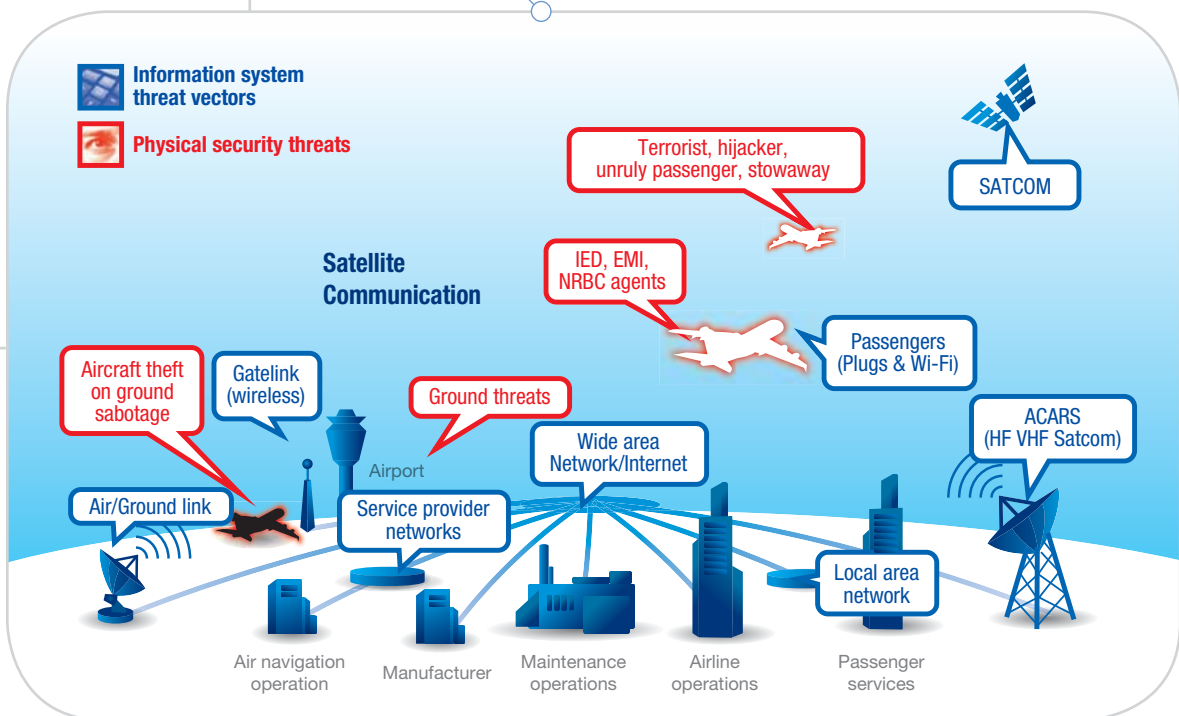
Information system threat vectors

Physical security threats

Terrorist, hijacker, unruly passenger, stowaway

SATCOM

Satellite Communication

IED, EMI, NRBC agents

Passengers (Plugs & Wi-Fi)

Aircraft theft on ground sabotage

Gatelink (wireless)

Ground threats

ACARS (HF VHF Satcom)

Wide area Network/Internet

Airport

Air/Ground link

Service provider networks

Local area network

Air navigation operation

Manufacturer

Maintenance operations

Airline operations

Passenger services